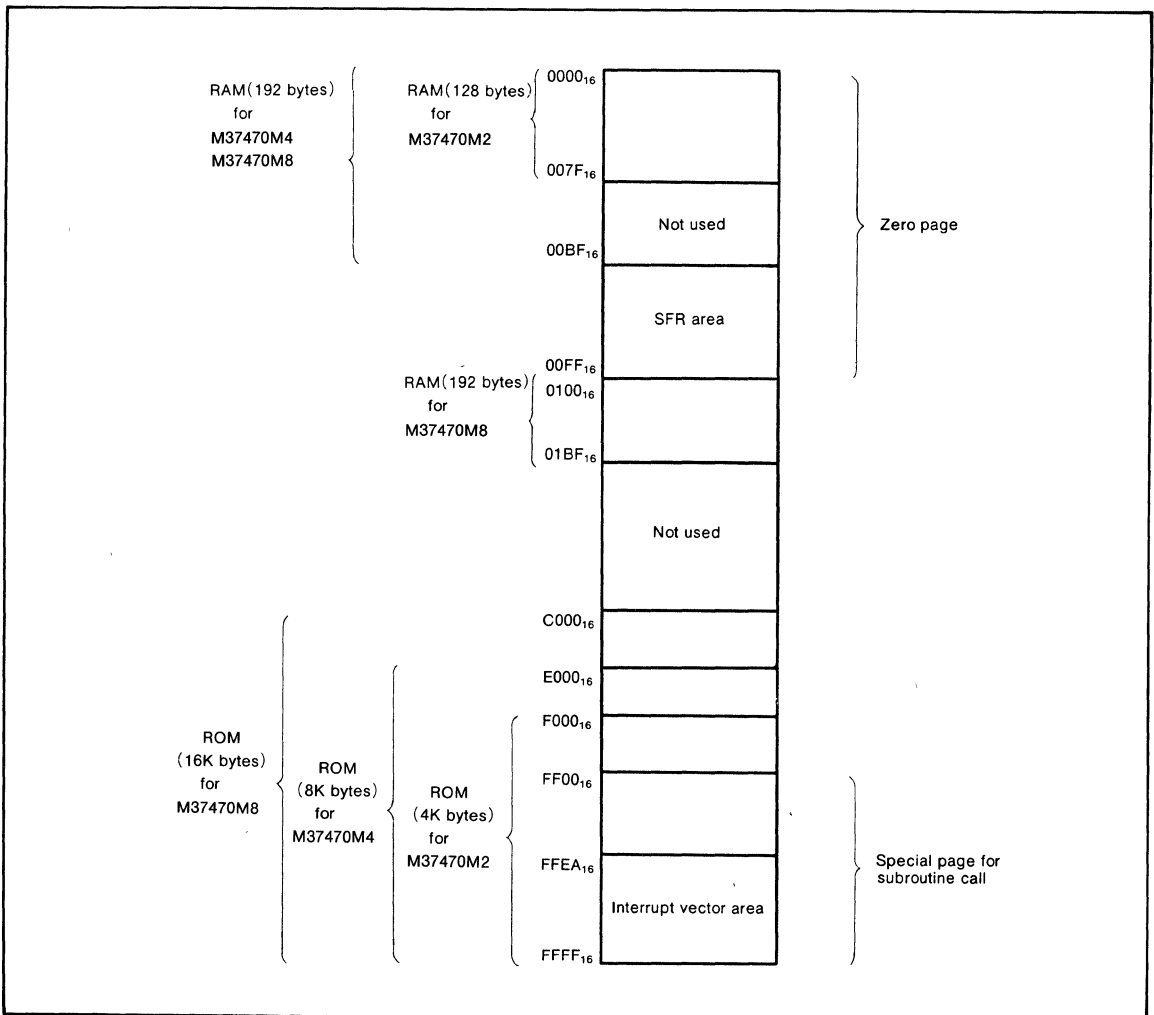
RAM(192 bytes) for M37470M4 M37470M8

RAM(128 bytes) for M37470M2

$0000_{16}$

$007F_{16}$

Not used

$00BF_{16}$

Zero page

SFR area

$00FF_{16}$

RAM(192 bytes) for M37470M8

$0100_{16}$

$01BF_{16}$

Not used

$C000_{16}$

$E000_{16}$

$F000_{16}$

ROM (16K bytes) for M37470M8

ROM (8K bytes) for M37470M4

ROM (4K bytes) for M37470M2

$FF00_{16}$

$FFEA_{16}$

Special page for subroutine call

Interrupt vector area

$FFFF_{16}$